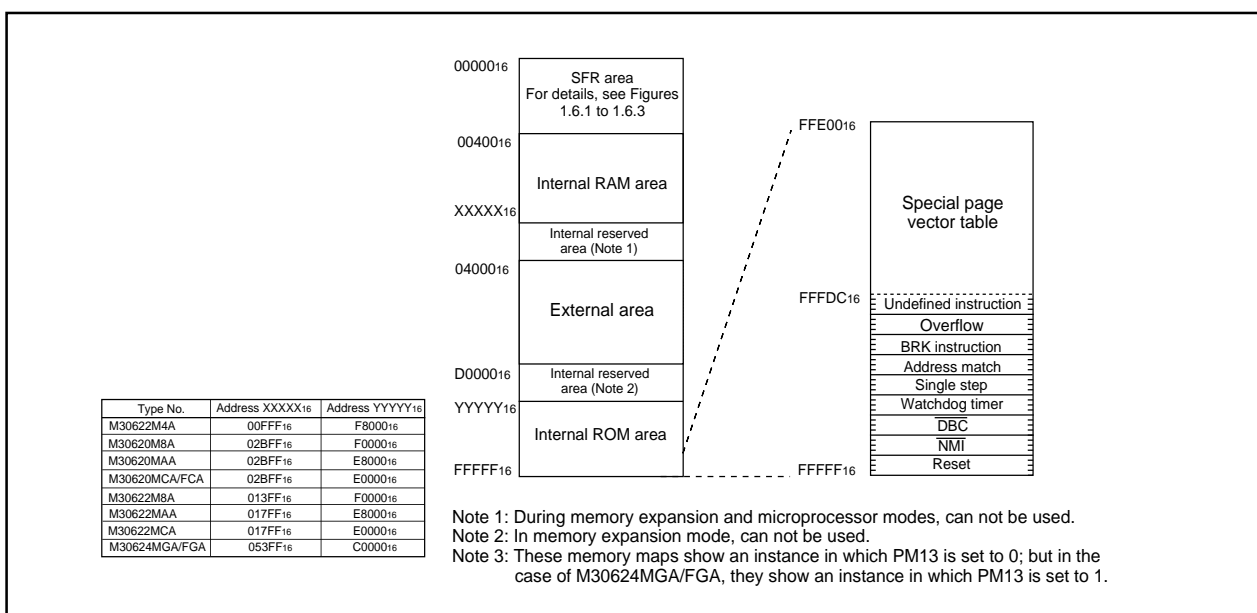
| Type No. | Address XXXXX$_{16}$ | Address YYYYY$_{16}$ |
|---|---|---|
| M30622M4A | 00FFF$_{16}$ | F8000$_{16}$ |
| M30620M8A | 02BFF$_{16}$ | F0000$_{16}$ |
| M30620MAA | 02BFF$_{16}$ | E8000$_{16}$ |
| M30620MCA/FCA | 02BFF$_{16}$ | E0000$_{16}$ |
| M30622M8A | 013FF$_{16}$ | F0000$_{16}$ |
| M30622MAA | 017FF$_{16}$ | E8000$_{16}$ |
| M30622MCA | 017FF$_{16}$ | E0000$_{16}$ |
| M30624MGA/FGA | 053FF$_{16}$ | C0000$_{16}$ |

00000$_{16}$
SFR area
For details, see Figures 1.6.1 to 1.6.3
00400$_{16}$
Internal RAM area
XXXXX$_{16}$
Internal reserved area (Note 1)
04000$_{16}$
External area
D0000$_{16}$
Internal reserved area (Note 2)
YYYYY$_{16}$
Internal ROM area
FFFFF$_{16}$

FFE00$_{16}$
Special page vector table
FFFDC$_{16}$
Undefined instruction
Overflow
BRK instruction
Address match
Single step
Watchdog timer
$\overline{DBC}$
$\overline{NMI}$
Reset
FFFFF$_{16}$

Note 1: During memory expansion and microprocessor modes, can not be used.
Note 2: In memory expansion mode, can not be used.
Note 3: These memory maps show an instance in which PM13 is set to 0; but in the case of M30624MGA/FGA, they show an instance in which PM13 is set to 1.